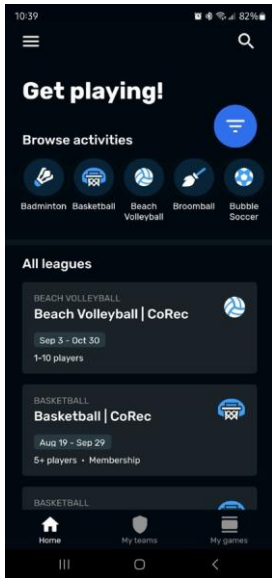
10:39 82%

Get playing!

Browse activities

Badminton Basketball Beach Volleyball Broomball Bubble Soccer

All leagues

BEACH VOLLEYBALL
Beach Volleyball | CoRec
Sep 3 - Oct 30
1-10 players

BASKETBALL
Basketball | CoRec
Aug 19 - Sep 29
5+ players • Membership

BASKETBALL

Home My teams My games